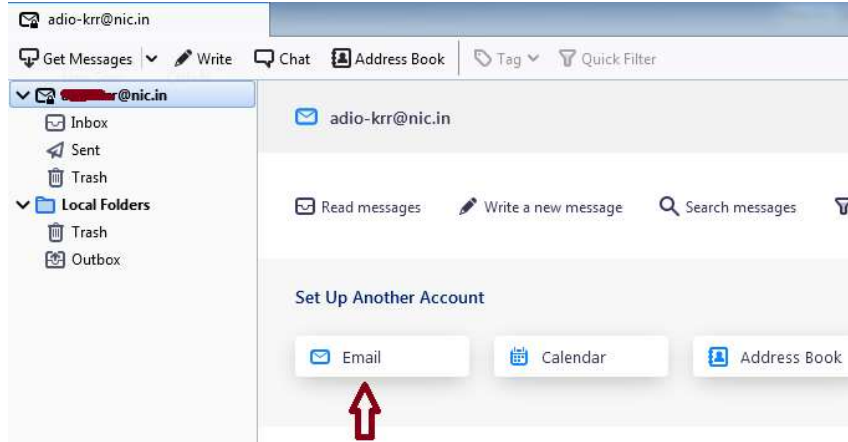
adio-krr@nic.in

Get Messages | Write | Chat | Address Book | Tag | Quick Filter

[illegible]r@nic.in
Inbox
Sent
Trash
Local Folders
Trash
Outbox

adio-krr@nic.in

Read messages | Write a new message | Search messages

Set Up Another Account

Email | Calendar | Address Book